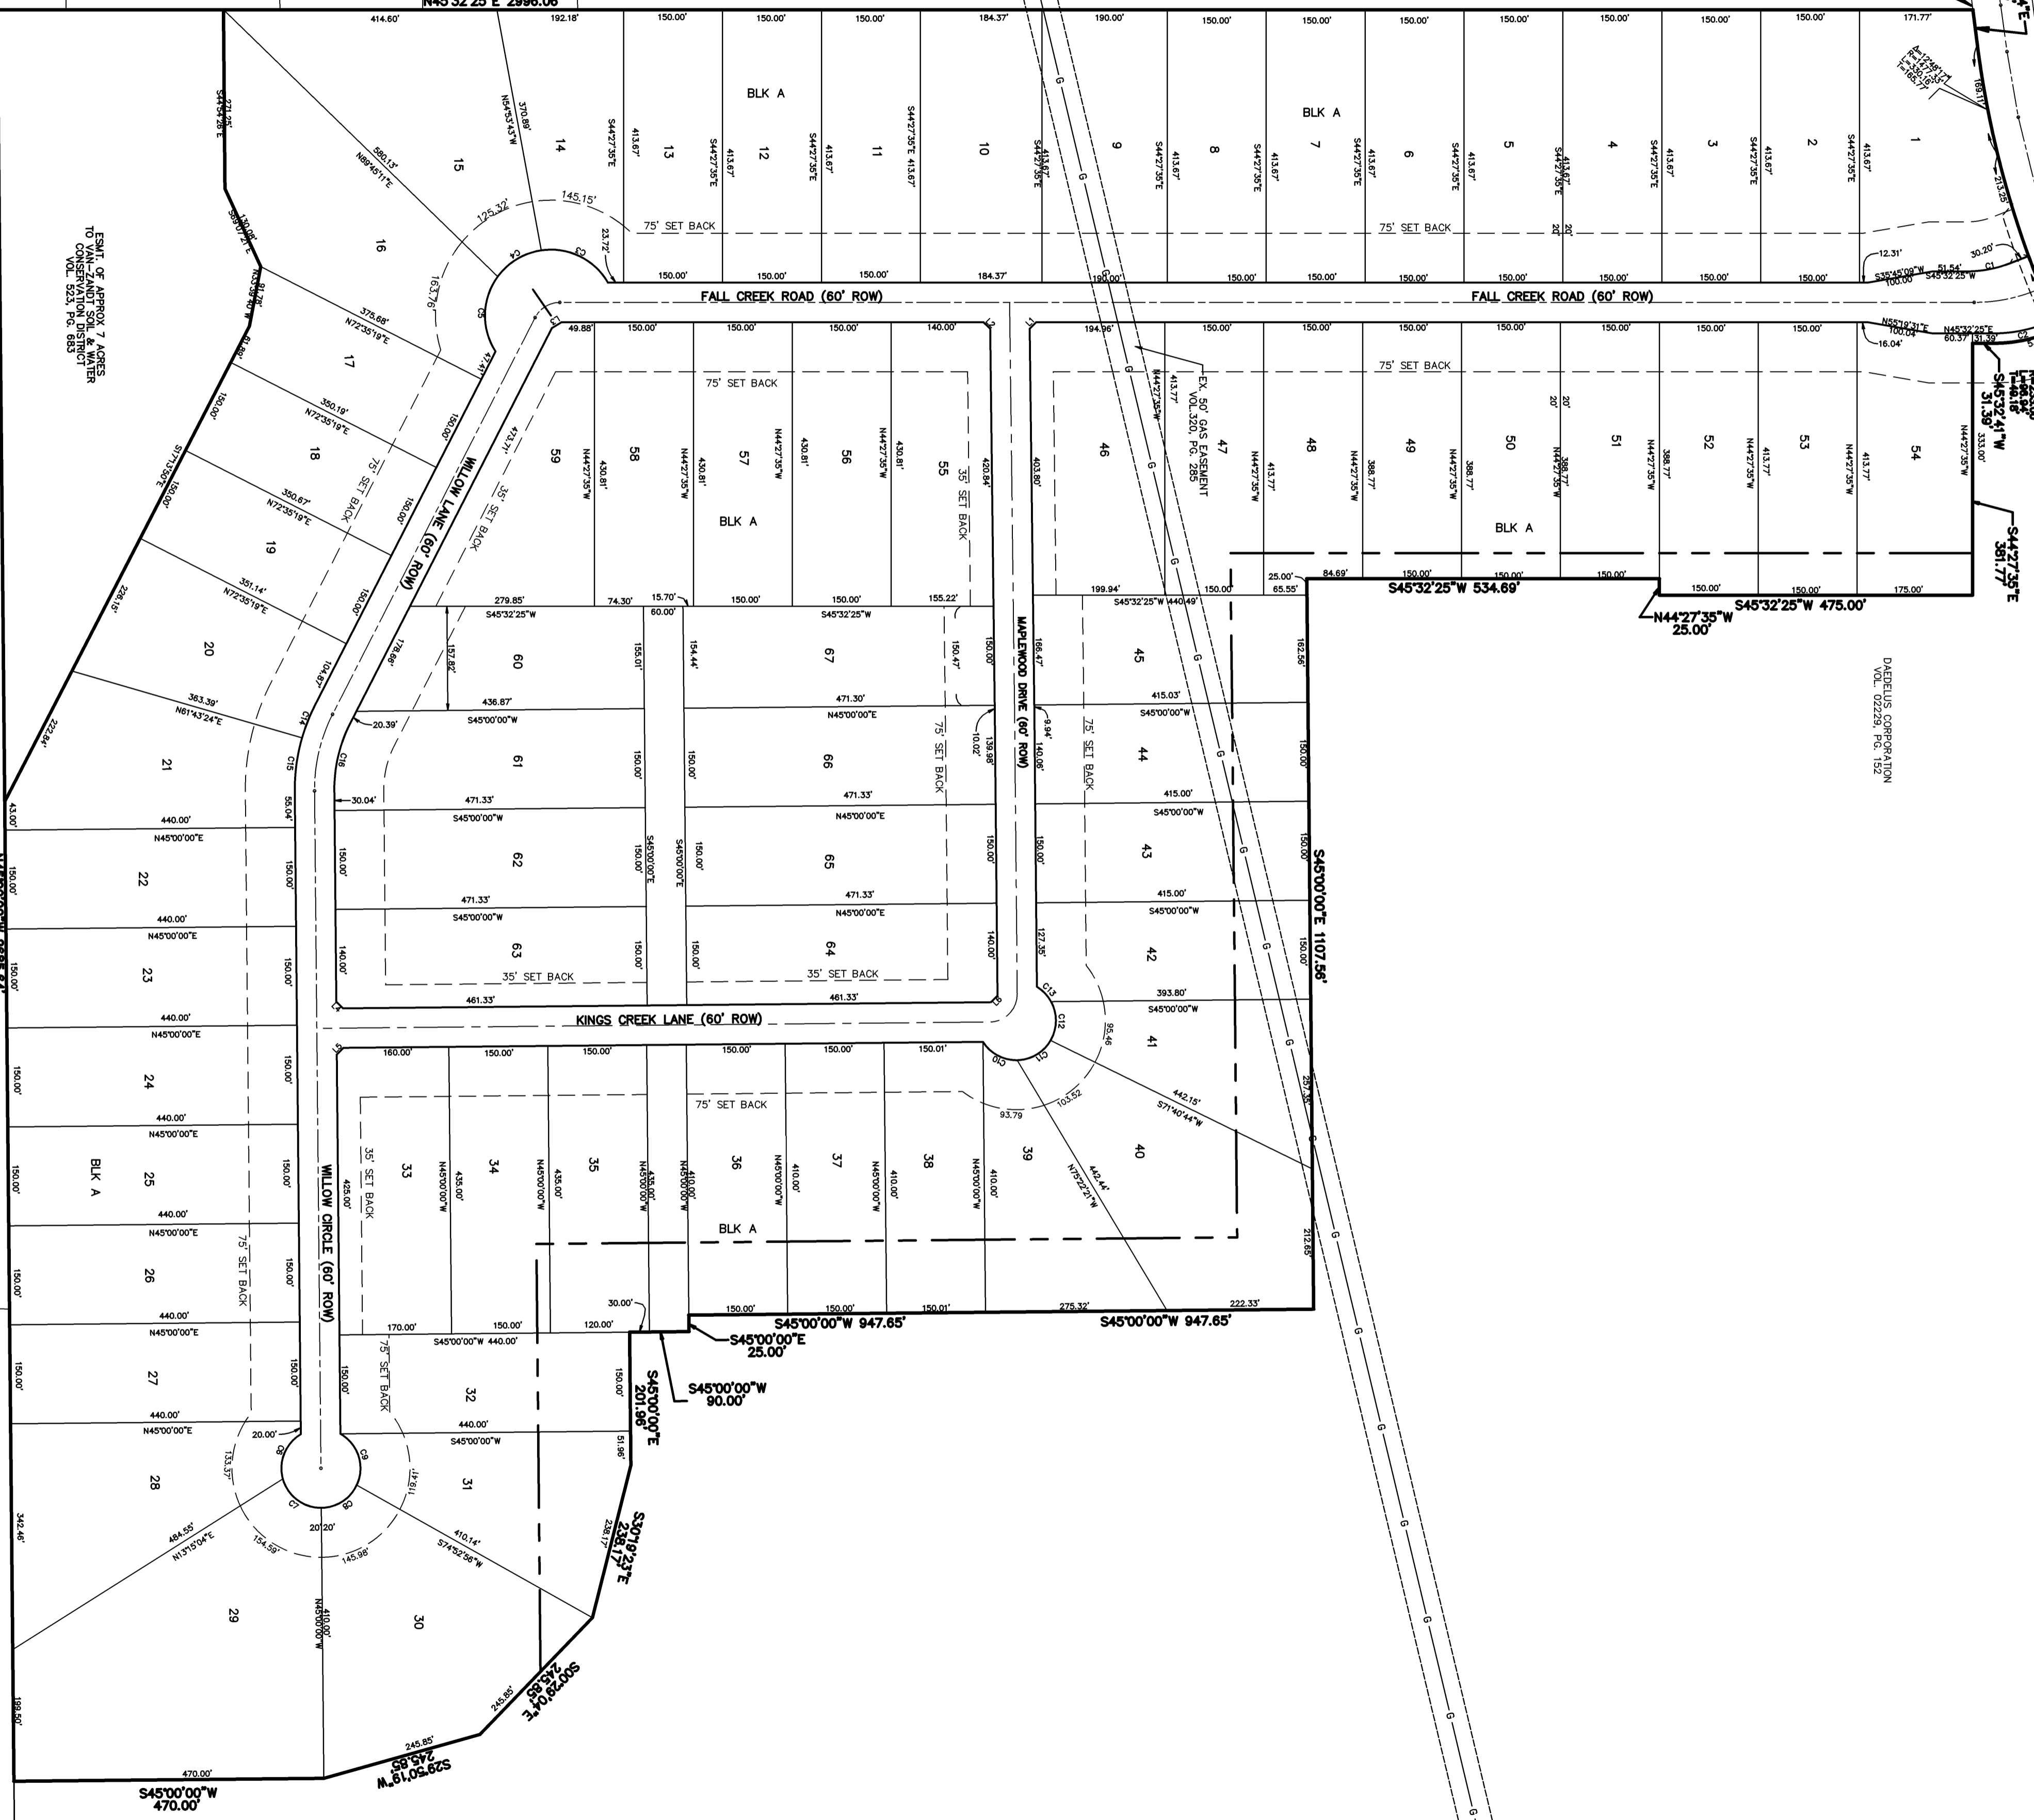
N45°32'25"E 2996.06'

414.60' 192.18' 150.00' 150.00' 150.00' 184.37' 190.00' 150.00' 150.00' 150.00' 150.00' 150.00' 150.00' 150.00' 171.77'

BLK A

BLK A

15 14 13 12 11 10 9 8 7 6 5 4 3 2 1

75' SET BACK

75' SET BACK

FALL CREEK ROAD (60' ROW)

FALL CREEK ROAD (60' ROW)

16 17 18 19 20 21 22 23 24 25 26 27 28 29 30 31 32 33 34 35 36 37 38 39 40 41 42 43 44 45 46 47 48 49 50 51 52 53 54 55 56 57 58 59 60 61 62 63 64 65 66 67

ESMT. OF APPROX 7 ACRES TO VAN-ZANDT SOIL & WATER CONSERVATION DISTRICT VOL. 523, PG. 653

EX. 50' GAS EASEMENT VOL.320, PG. 285

WILLOW LANE (60' ROW)

MAPLEWOOD DRIVE (60' ROW)

KINGS CREEK LANE (60' ROW)

WILLOW CIRCLE (60' ROW)

75' SET BACK

35' SET BACK

BLK A

BLK A

BLK A

S45°32'25"W 534.69'

N44°27'35"W 25.00'

S45°32'25"W 475.00'

S44°27'35"E 361.77'

S45°32'41"W 31.39'

DAEDELUS CORPORATION VOL. 02229, PG. 152

S45°00'00"E 1107.56'

S45°00'00"W 947.65'

S45°00'00"W 947.65'

S45°00'00"E 25.00'

S45°00'00"W 90.00'

S45°00'00"E 201.96'

S30°19'23"E 238.17'

S00°29'04"E 245.85'

S29°50'19"W 245.85'

S45°00'00"W 470.00'

N45°00'00"E 440.00'

S45°00'00"W 471.33'

N45°00'00"E 471.33'

S45°00'00"W 415.00'

S71°40'44"W 442.15'

N75°22'21"W 442.44'

N72°35'19"E

N61°43'24"E 363.39'

N13°15'04"E 484.55'

S74°52'56"W 410.14'

N89°45'11"E 580.13'

N54°53'43"W 370.89'

S17°13'50"E 228.15'

G